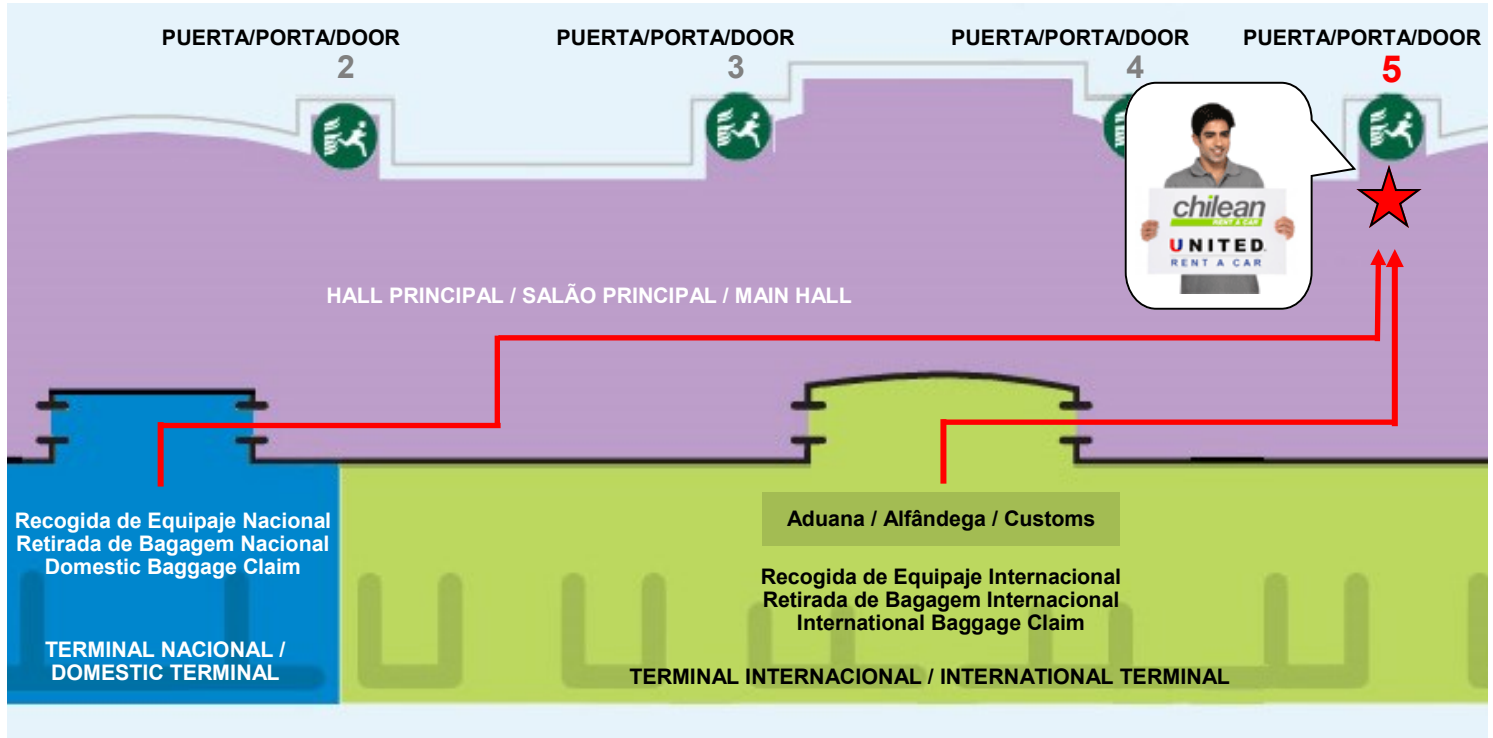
PUERTA/PORTA/DOOR
2

PUERTA/PORTA/DOOR
3

PUERTA/PORTA/DOOR
4

PUERTA/PORTA/DOOR
5

chilean
RENT A CAR
UNITED
RENT A CAR

HALL PRINCIPAL / SALÃO PRINCIPAL / MAIN HALL

Recogida de Equipaje Nacional
Retirada de Bagagem Nacional
Domestic Baggage Claim

TERMINAL NACIONAL / DOMESTIC TERMINAL

Aduana / Alfândega / Customs

Recogida de Equipaje Internacional
Retirada de Bagagem Internacional
International Baggage Claim

TERMINAL INTERNACIONAL / INTERNATIONAL TERMINAL